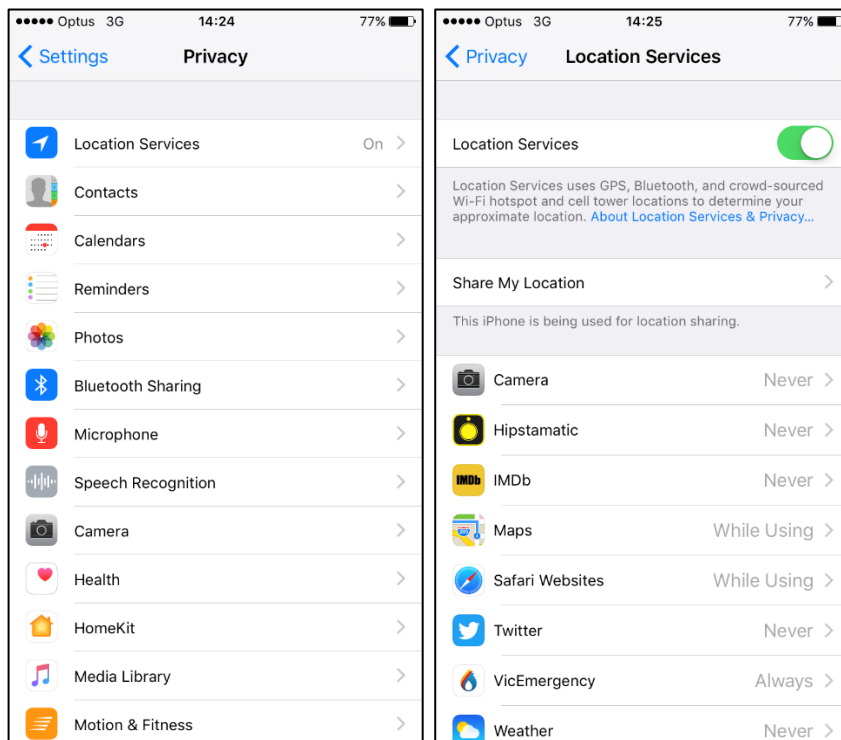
●●●●● Optus 3G 14:24 77%

Settings Privacy

Location Services On

Contacts

Calendars

Reminders

Photos

Bluetooth Sharing

Microphone

Speech Recognition

Camera

Health

HomeKit

Media Library

Motion & Fitness

●●●●● Optus 3G 14:25 77%

Privacy Location Services

Location Services

Location Services uses GPS, Bluetooth, and crowd-sourced Wi-Fi hotspot and cell tower locations to determine your approximate location. About Location Services & Privacy...

Share My Location

This iPhone is being used for location sharing.

Camera Never

Hipstamatic Never

IMDb IMDb Never

Maps While Using

Safari Websites While Using

Twitter Never

VicEmergency Always

Weather Never